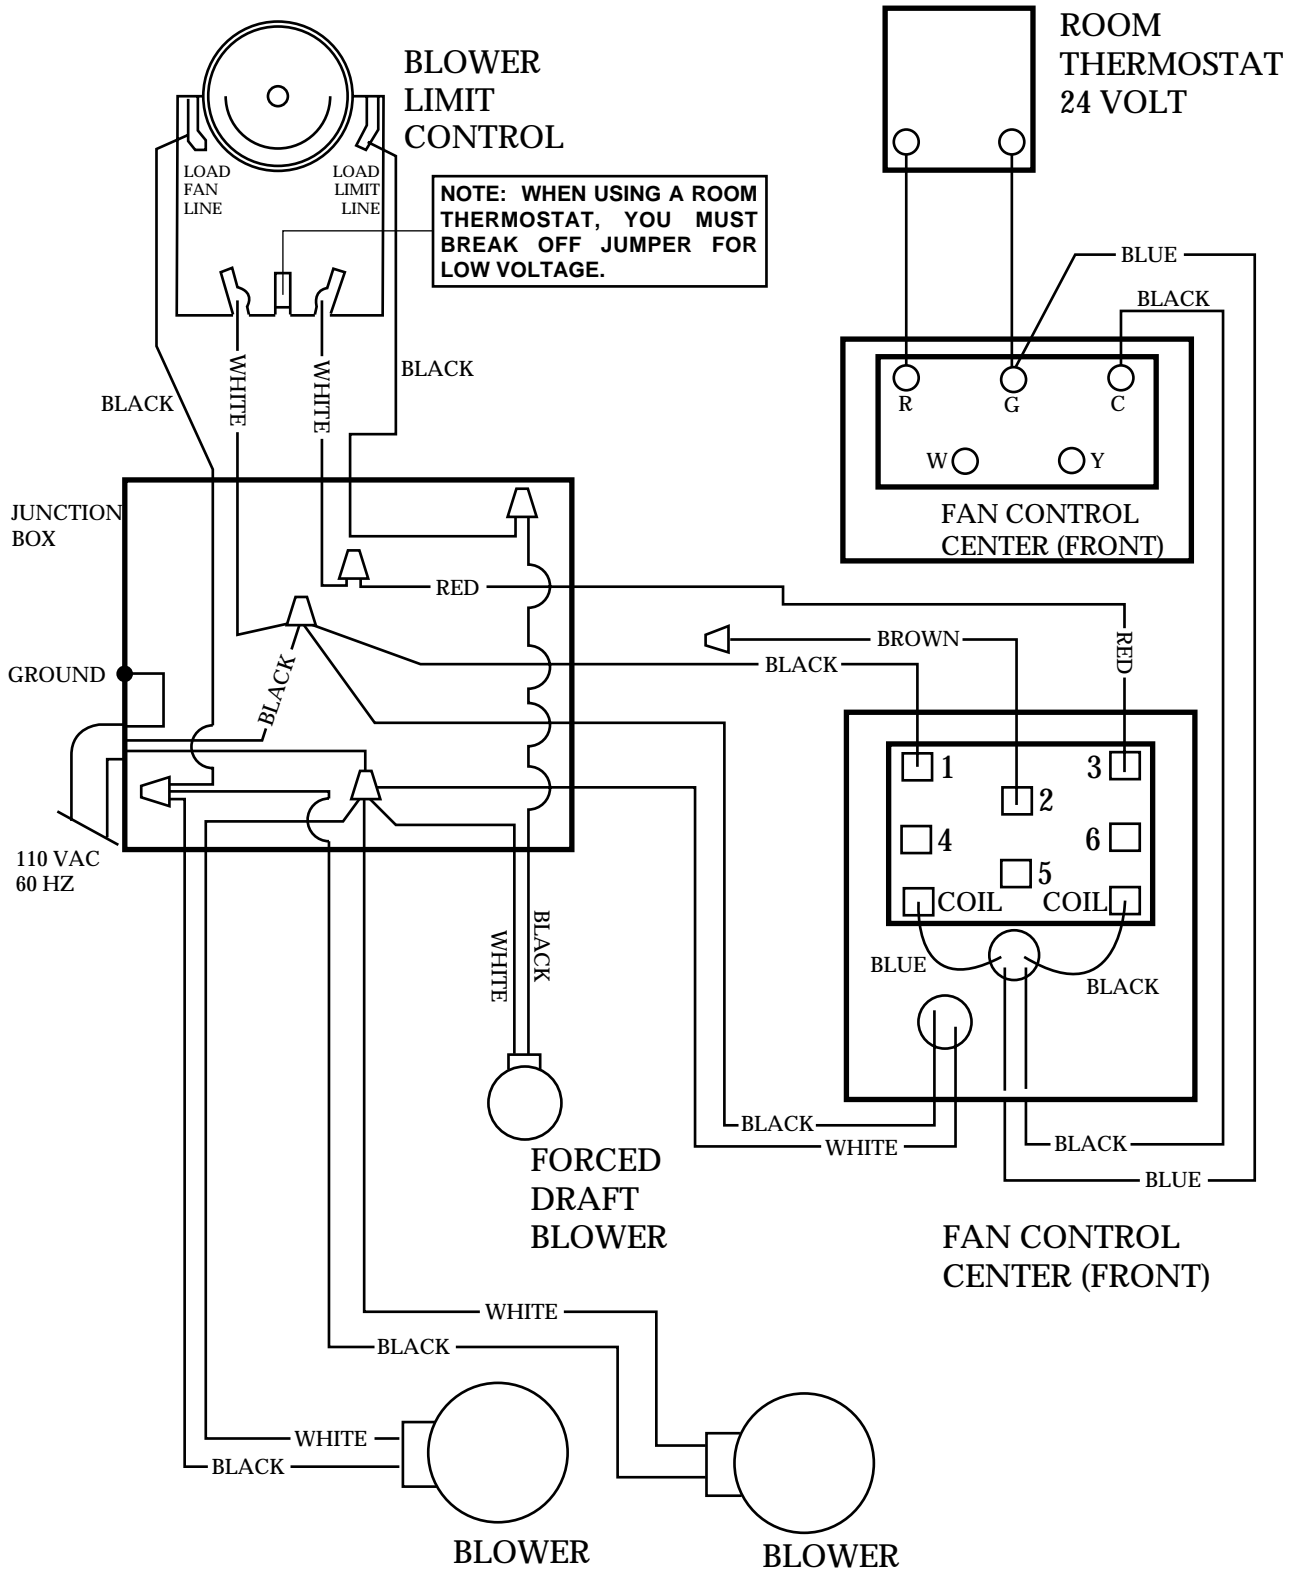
BLOWER LIMIT CONTROL

LOAD FAN LINE

LOAD LIMIT LINE

NOTE: WHEN USING A ROOM THERMOSTAT, YOU MUST BREAK OFF JUMPER FOR LOW VOLTAGE.

ROOM THERMOSTAT 24 VOLT

BLUE

BLACK

R G C

W Y

FAN CONTROL CENTER (FRONT)

BLACK

WHITE

WHITE

BLACK

JUNCTION BOX

RED

BROWN

BLACK

RED

GROUND

BLACK

110 VAC 60 HZ

1 3

2

4 6

5

COIL COIL

BLUE

BLACK

WHITE

BLACK

FORCED DRAFT BLOWER

BLACK

WHITE

BLACK

BLUE

FAN CONTROL CENTER (FRONT)

WHITE

BLACK

WHITE

BLACK

BLOWER

BLOWER